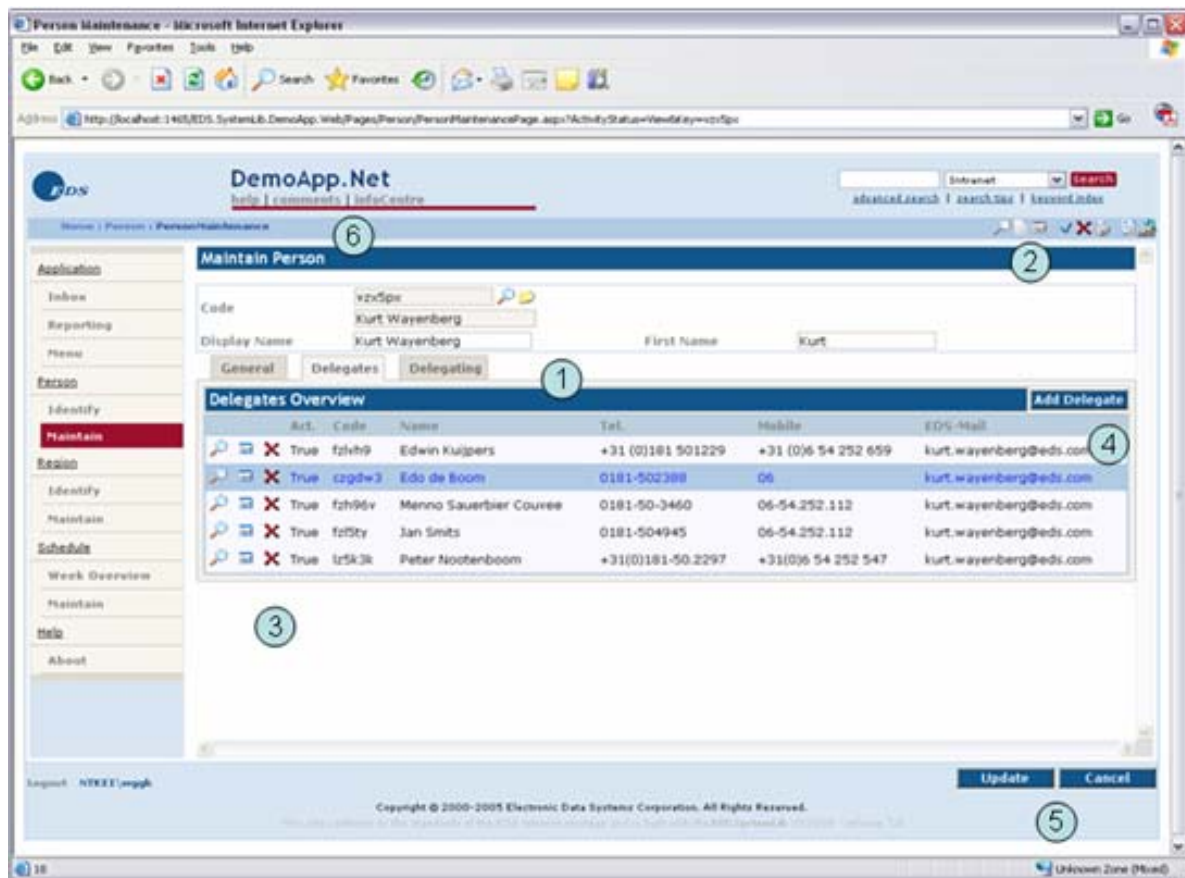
Person Maintenance - Microsoft Internet Explorer

File Edit View Favorites Tools Help

Back Search Favorites

Address http://localhost:1465/EDS.SystemLib.DemoApp.Web/Pages/Person/PersonMaintenancePage.aspx?ActivityStatus=View&key=vzx5px Go

EDS

DemoApp.Net

help | comments | infoCentre

Intranet Search

advanced search | search tips | keyword index

Home : Person : PersonMaintenance

6

2

Application

Inbox

Reporting

Menu

Person

Identify

Maintain

Region

Identify

Maintain

Schedule

Week Overview

Maintain

Help

About

Maintain Person

Code vzx5px

Kurt Wayenberg

Display Name Kurt Wayenberg First Name Kurt

General Delegates Delegating

1

Delegates Overview Add Delegate

4

| | Act. | Code | Name | Tel. | Mobile | EDS-Mail |
|---|---|---|---|---|---|---|
| | True | fzlvh9 | Edwin Kuijpers | +31 (0)181 501229 | +31 (0)6 54 252 659 | kurt.wayenberg@eds.com |
| | True | czgdw3 | Edo de Boom | 0181-502388 | 06 | kurt.wayenberg@eds.com |
| | True | fzh96v | Menno Sauerbier Couvee | 0181-50-3460 | 06-54.252.112 | kurt.wayenberg@eds.com |
| | True | fzl5ty | Jan Smits | 0181-504945 | 06-54.252.112 | kurt.wayenberg@eds.com |
| | True | lz5k3k | Peter Nootenboom | +31(0)181-50.2297 | +31(0)6 54 252 547 | kurt.wayenberg@eds.com |

3

Logout NTKEY\wgqh

Update Cancel

Copyright © 2000-2005 Electronic Data Systems Corporation. All Rights Reserved.

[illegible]

5

Unknown Zone (Mixed)